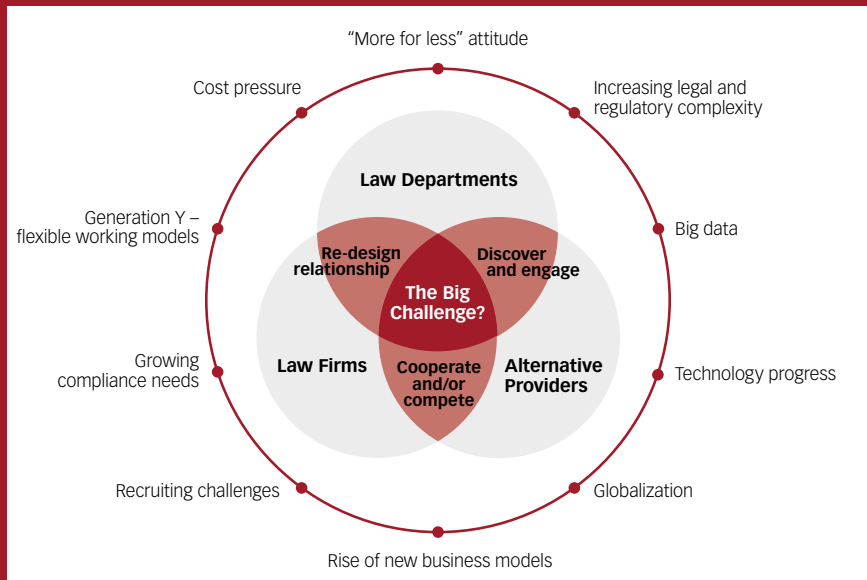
"More for less" attitude

Cost pressure

Increasing legal and regulatory complexity

Generation Y – flexible working models

Big data

Law Departments

Re-design relationship

Discover and engage

The Big Challenge?

Law Firms

Cooperate and/or compete

Alternative Providers

Growing compliance needs

Technology progress

Recruiting challenges

Globalization

Rise of new business models